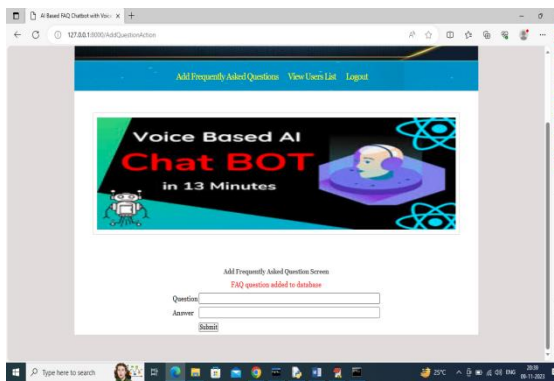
AI Based FAQ Chatbot with Voic ×
127.0.0.1:8000/AddQuestionAction

Add Frequently Asked Questions View Users List Logout

Voice Based AI
Chat BOT
in 13 Minutes

Add Frequently Asked Question Screen
FAQ question added to database
Question
Answer
Submit

Type here to search
25°C ENG 20:39 08-11-2023